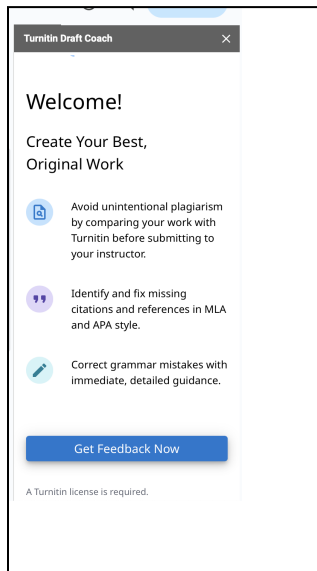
Turnitin Draft Coach ×

Welcome!

Create Your Best, Original Work

Avoid unintentional plagiarism by comparing your work with Turnitin before submitting to your instructor.

Identify and fix missing citations and references in MLA and APA style.

Correct grammar mistakes with immediate, detailed guidance.

Get Feedback Now

A Turnitin license is required.